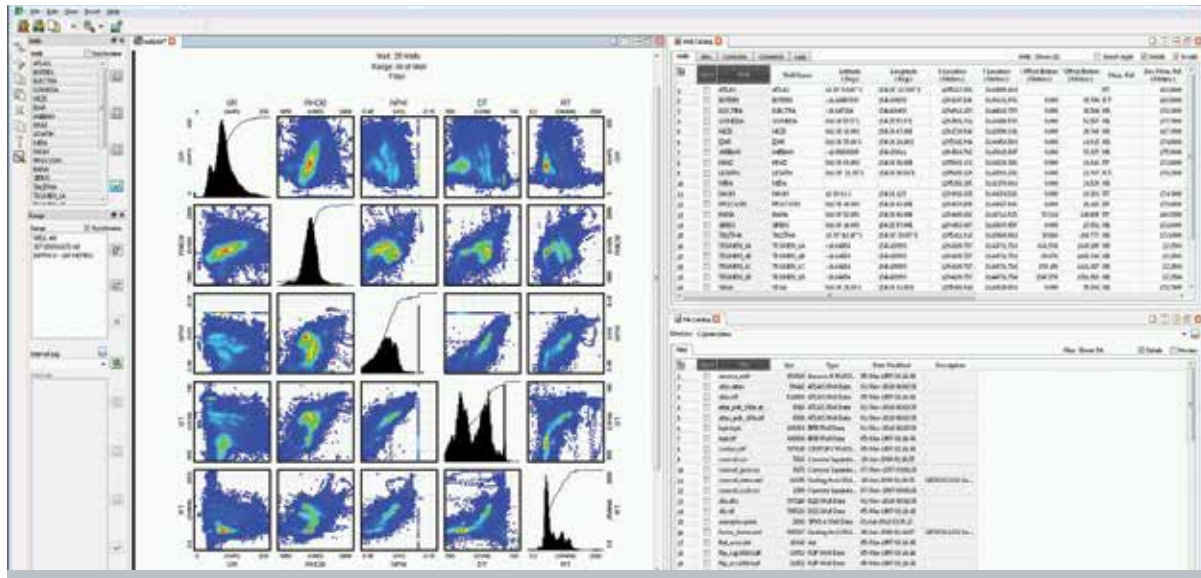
File Edit View Insert Help

Wells

ATLAS
BORBRA
ELECTRA
GORGONA
HICE
IDAS
IMBRIO
NEMO
LICAPIN
NIEA
RHEA
SPIRILLO
SIRIUS
TALEYRA
TEAMEN_8A

Range

Interval pay

Wells: 20 Wells
Range: All of Wells
Filter:

GR
RHOB
NPHI
DT
RT

Well Catalog

Wells

File Catalog

Name
Size
Type
Date Modified
Description